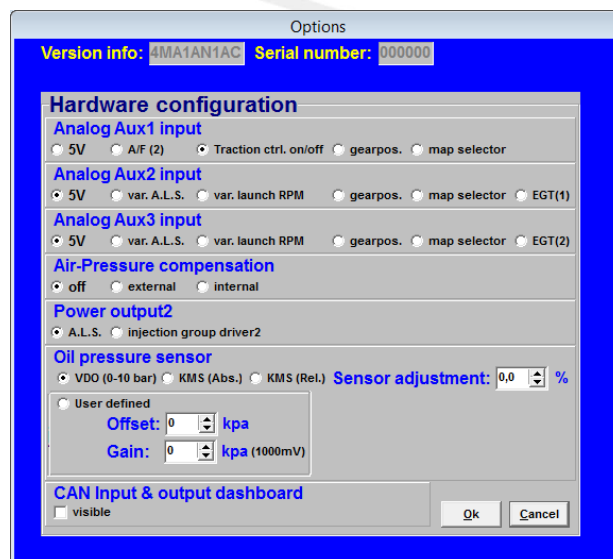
Options

Version info: 4MA1AN1AC Serial number: 000000

Hardware configuration

Analog Aux1 input
5V A/F (2) Traction ctrl. on/off gearpos. map selector

Analog Aux2 input
5V var. A.L.S. var. launch RPM gearpos. map selector EGT(1)

Analog Aux3 input
5V var. A.L.S. var. launch RPM gearpos. map selector EGT(2)

Air-Pressure compensation
off external internal

Power output2
A.L.S. injection group driver2

Oil pressure sensor
VDO (0-10 bar) KMS (Abs.) KMS (Rel.) Sensor adjustment: 0,0 %

User defined
Offset: 0 kpa
Gain: 0 kpa (1000mV)

CAN Input & output dashboard
visible

Ok Cancel